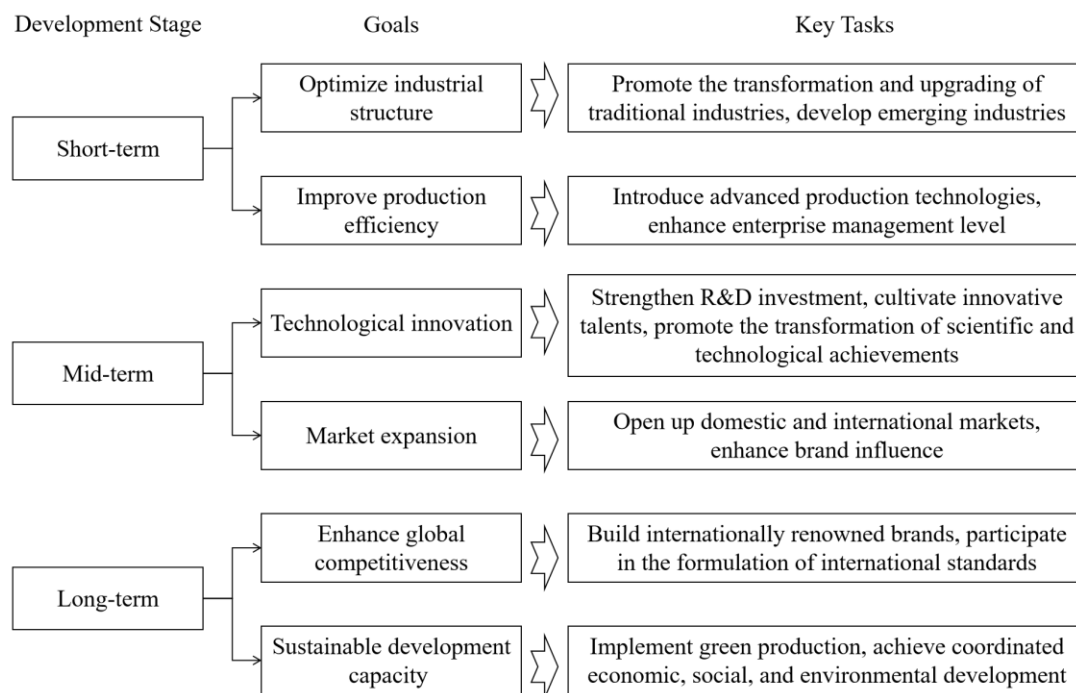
Development Stage

Goals

Key Tasks

Short-term

Optimize industrial structure

Promote the transformation and upgrading of traditional industries, develop emerging industries

Improve production efficiency

Introduce advanced production technologies, enhance enterprise management level

Mid-term

Technological innovation

Strengthen R&D investment, cultivate innovative talents, promote the transformation of scientific and technological achievements

Market expansion

Open up domestic and international markets, enhance brand influence

Long-term

Enhance global competitiveness

Build internationally renowned brands, participate in the formulation of international standards

Sustainable development capacity

Implement green production, achieve coordinated economic, social, and environmental development